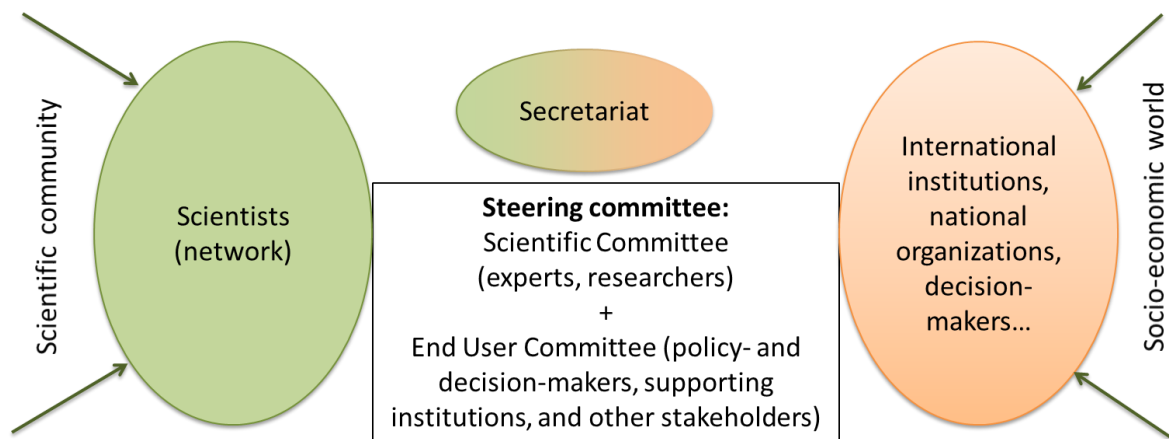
Scientific community

Scientists (network)

Secretariat

**Steering committee:**
Scientific Committee (experts, researchers)
+
End User Committee (policy- and decision-makers, supporting institutions, and other stakeholders)

International institutions, national organizations, decision-makers…

Socio-economic world